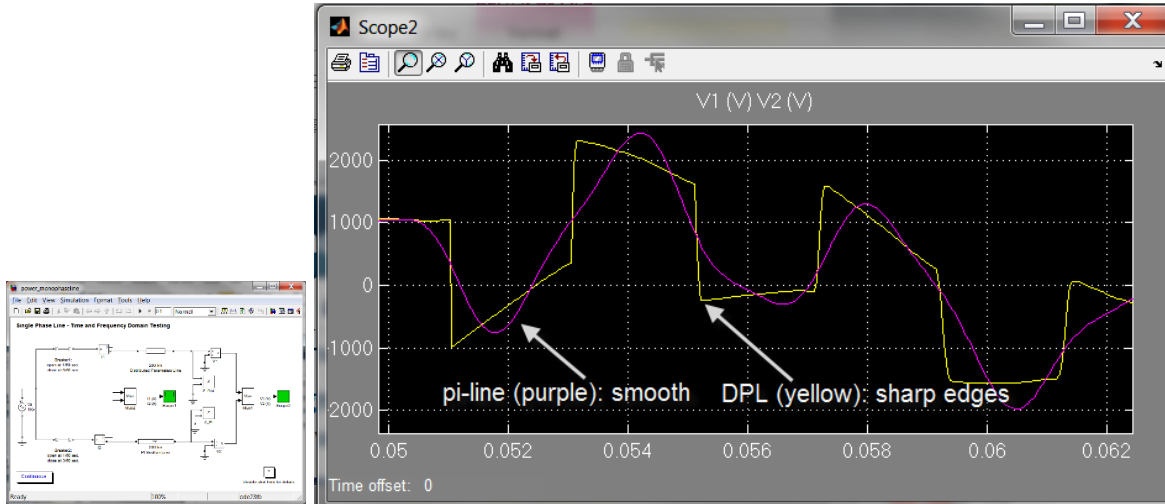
power_monophaseline
File Edit View Simulation Format Tools Help
Normal
Single Phase Line - Time and Frequency Domain Testing
Continuous
Ready
100%
ode23tb

Scope2

V1 (V) V2 (V)

2000
1000
0
-1000
-2000

0.05
0.052
0.054
0.056
0.058
0.06
0.062

pi-line (purple): smooth
DPL (yellow): sharp edges

Time offset: 0